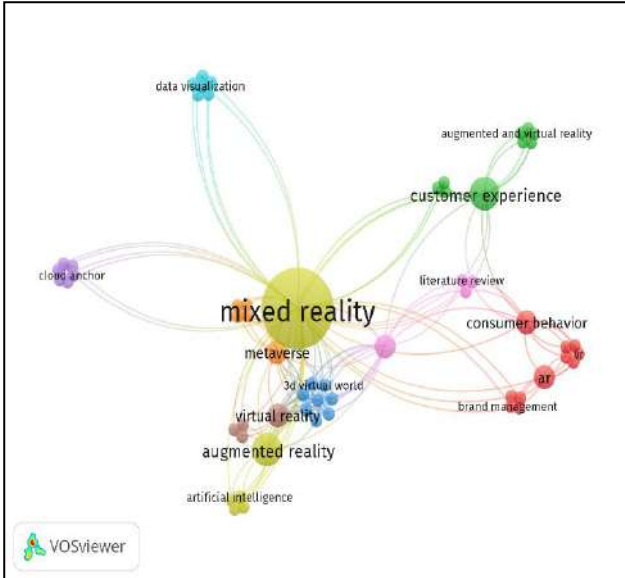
data visualization

augmented and virtual reality

customer experience

cloud anchor

literature review

mixed reality

consumer behavior

metaverse

vr

ar

3d virtual world

brand management

virtual reality

augmented reality

artificial intelligence

VOSviewer